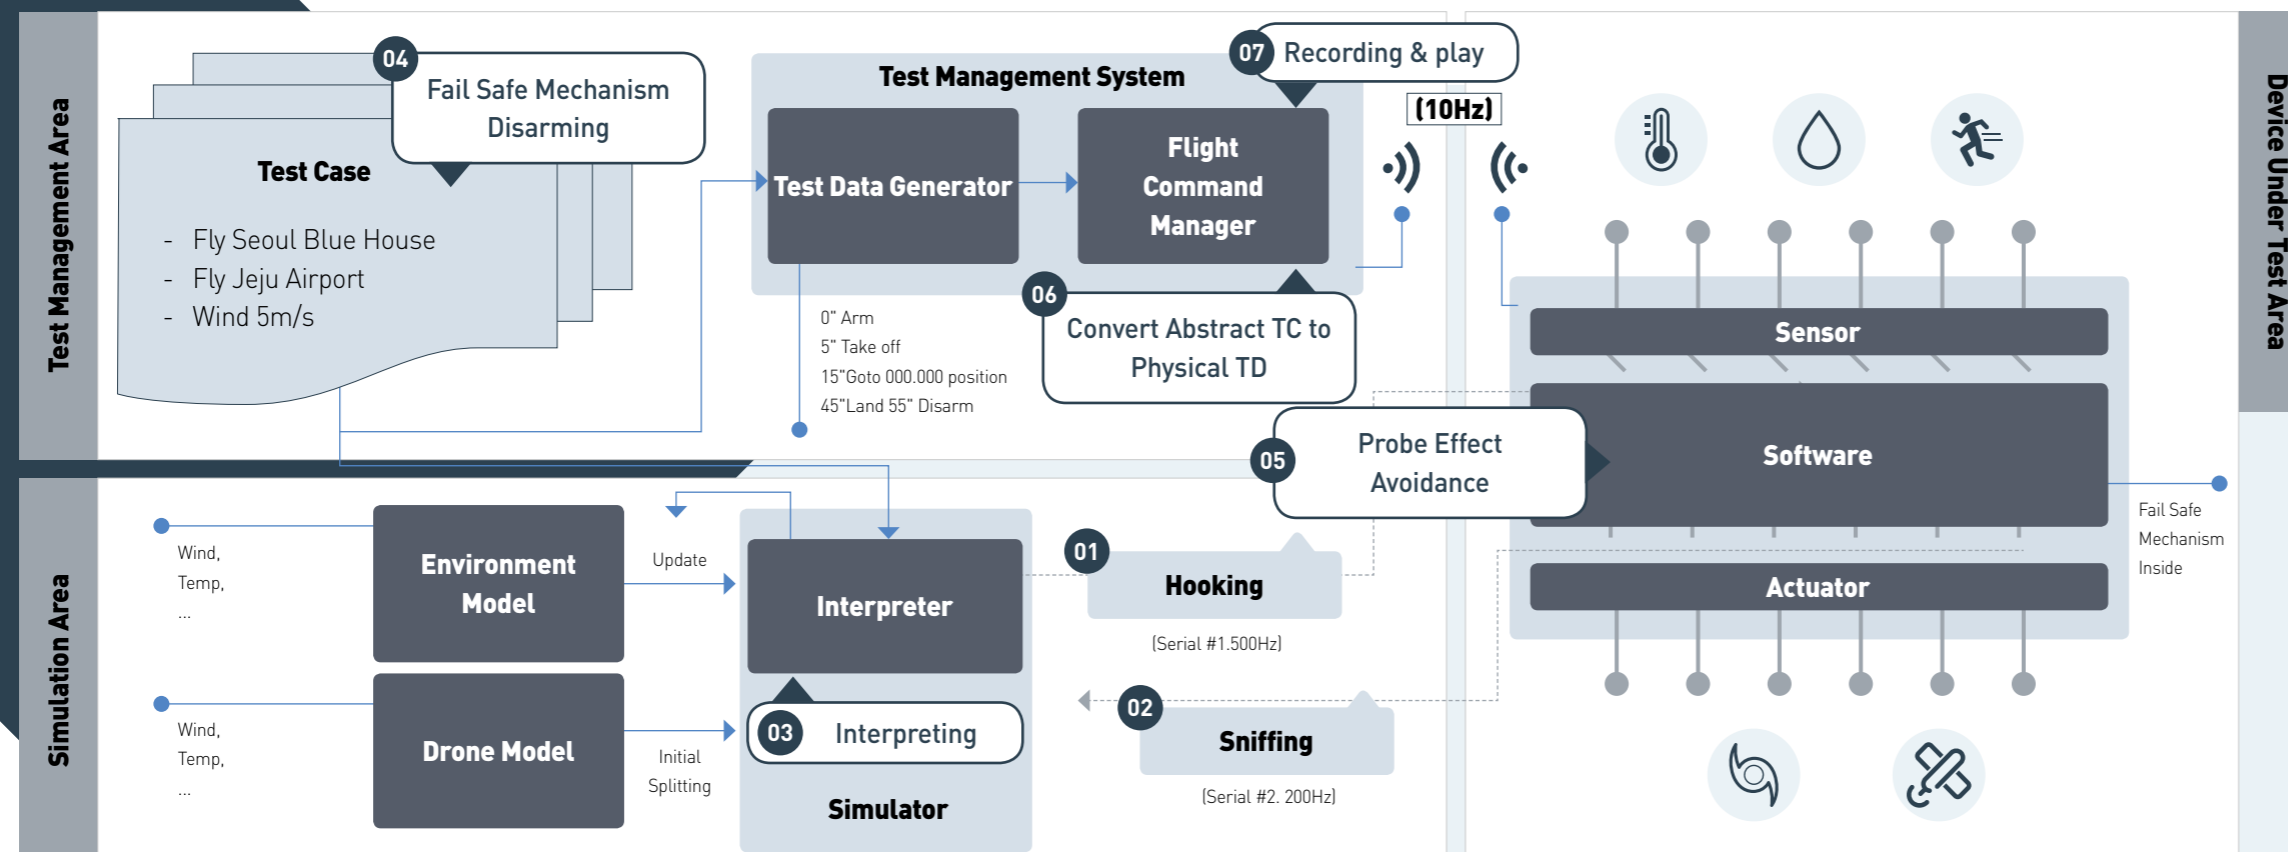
Test Management Area

04 Fail Safe Mechanism Disarming

Test Case

- Fly Seoul Blue House
- Fly Jeju Airport
- Wind 5m/s

Test Management System

Test Data Generator

Flight Command Manager

07 Recording & play

(10Hz)

0" Arm
5" Take off
15"Goto 000.000 position
45"Land 55" Disarm

06 Convert Abstract TC to Physical TD

Device Under Test Area

Sensor

Software

Actuator

05 Probe Effect Avoidance

Fail Safe Mechanism Inside

Simulation Area

Wind,
Temp,
...

Environment Model

Update

Interpreter

01 Hooking

(Serial #1.500Hz)

Wind,
Temp,
...

Drone Model

Initial Splitting

03 Interpreting

02 Sniffing

(Serial #2. 200Hz)

Simulator